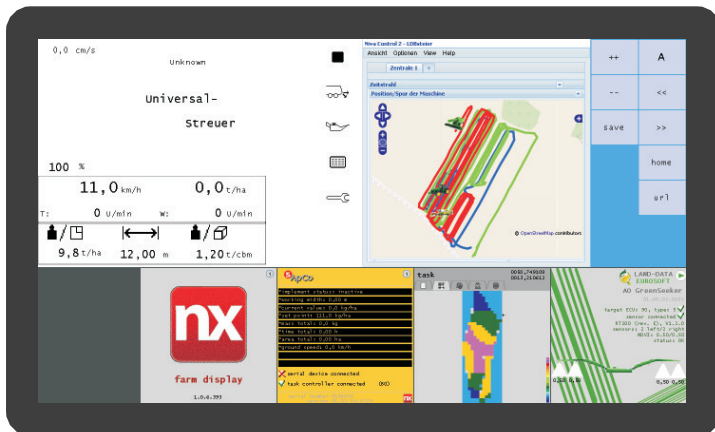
0,0 cm/s
Unknown

Universal-
Streuer

100 %

11,0 km/h
0,0 t/ha
T: 0 U/min
W: 0 U/min
9,8 t/ha
12,00 m
1,20 t/cbm

New Control 2 - LDBeheer
Ansicht Optionen View Help
Zentrale 1
Zentrale
Position/Spur der Maschine
© OpenStreetMap contributors

++
A
--
<<
save
>>
home
url

nx
farm display
1.0.6.393

ApCo
Implement status: inactive
Working width: 0,00 m
Element value: 0,0 kg/ha
Set point: 111,0 kg/ha
Mass total: 0,0 kg
Time total: 0,0 h
Area total: 0,0 ha
Ground speed: 0,0 km/h
serial device connected
task controller connected

task

LAND-DATA EUROSOFT
AO GreenSeeker
target ECU: 30, type: 5
sensor connected
status: 06
0,00
0,50